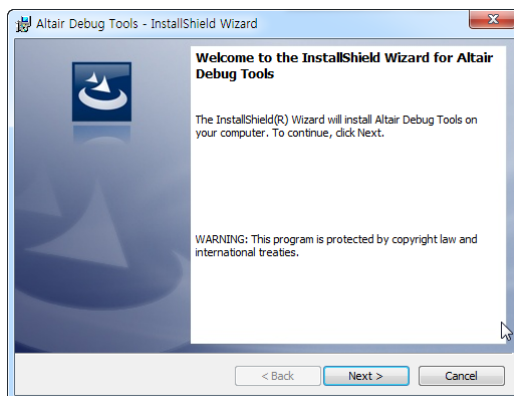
Altair Debug Tools - InstallShield Wizard

Welcome to the InstallShield Wizard for Altair Debug Tools

The InstallShield(R) Wizard will install Altair Debug Tools on your computer. To continue, click Next.

WARNING: This program is protected by copyright law and international treaties.

< Back
Next >
Cancel